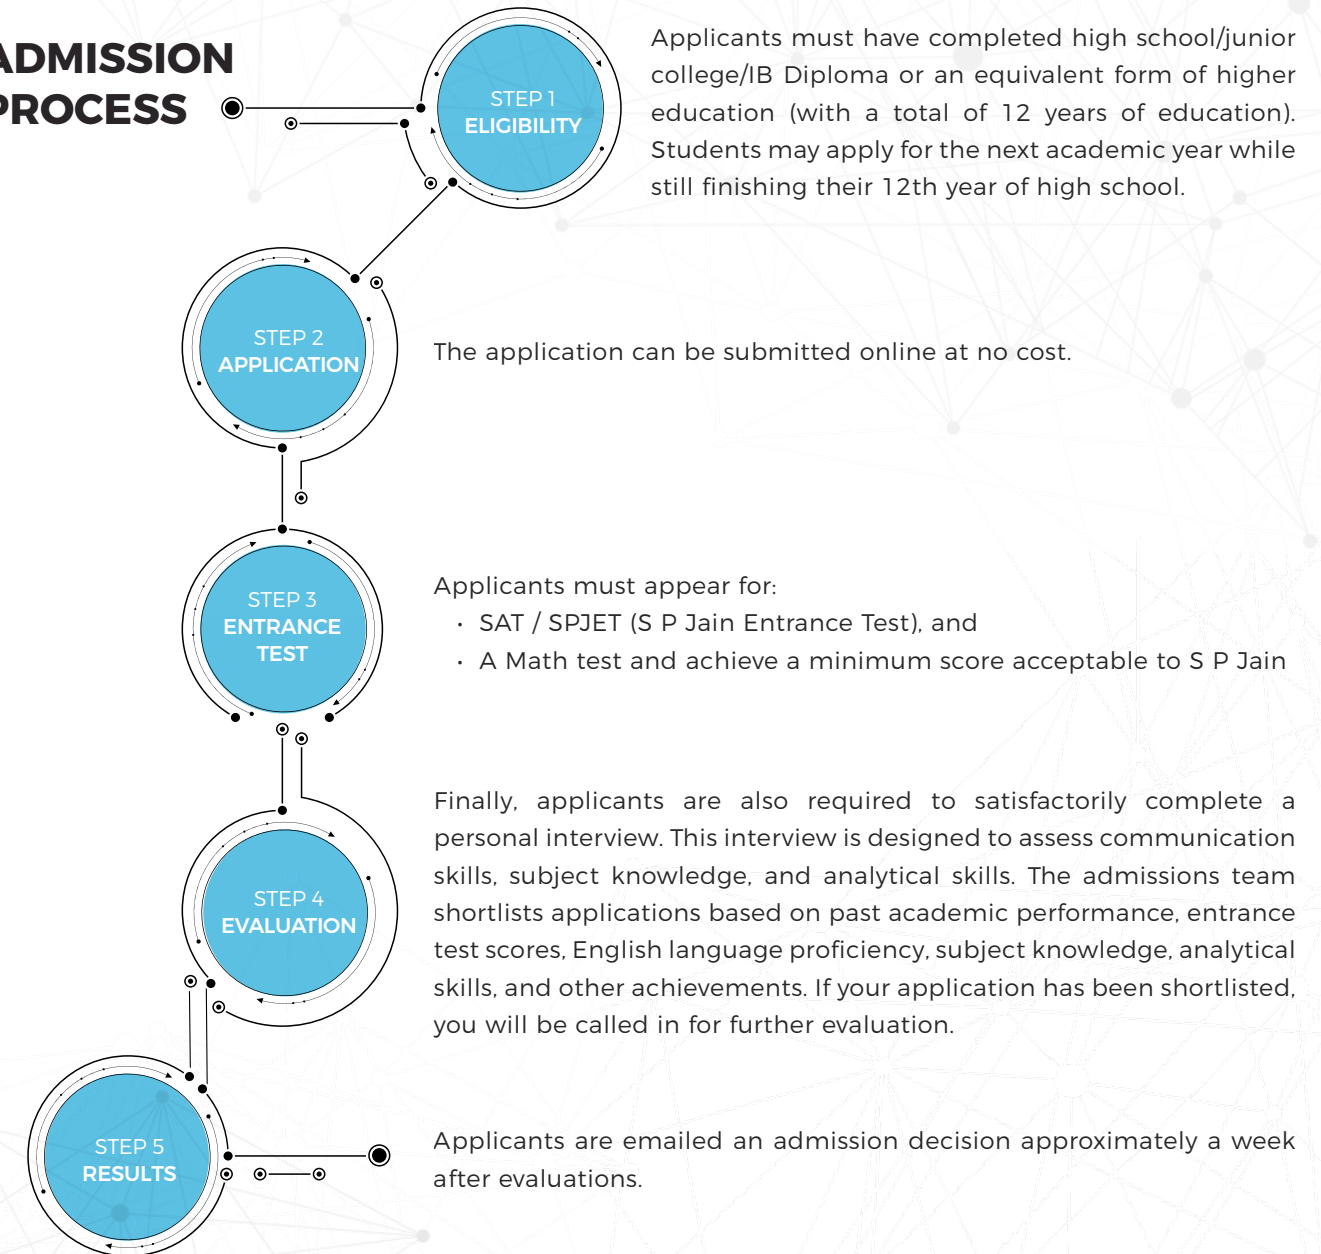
ADMISSION PROCESS

STEP 1
ELIGIBILITY

Applicants must have completed high school/junior college/IB Diploma or an equivalent form of higher education (with a total of 12 years of education). Students may apply for the next academic year while still finishing their 12th year of high school.

STEP 2
APPLICATION

The application can be submitted online at no cost.

STEP 3
ENTRANCE TEST

Applicants must appear for:
• SAT / SPJET (S P Jain Entrance Test), and
• A Math test and achieve a minimum score acceptable to S P Jain

STEP 4
EVALUATION

Finally, applicants are also required to satisfactorily complete a personal interview. This interview is designed to assess communication skills, subject knowledge, and analytical skills. The admissions team shortlists applications based on past academic performance, entrance test scores, English language proficiency, subject knowledge, analytical skills, and other achievements. If your application has been shortlisted, you will be called in for further evaluation.

STEP 5
RESULTS

Applicants are emailed an admission decision approximately a week after evaluations.